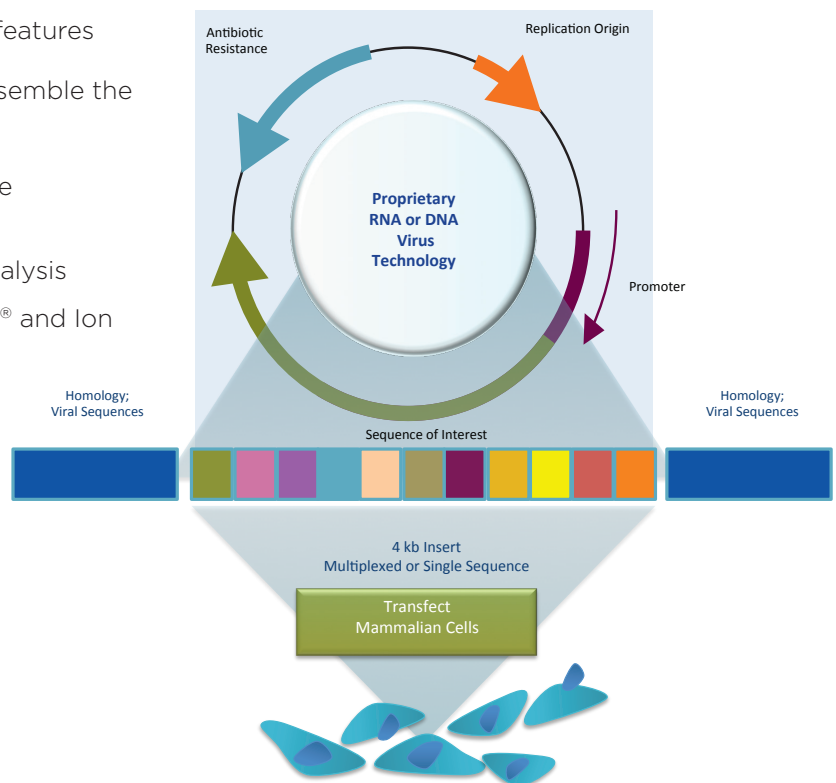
features

semble the

e

alysis

® and Ion

Antibiotic Resistance

Replication Origin

Proprietary RNA or DNA Virus Technology

Promoter

Homology; Viral Sequences

Homology; Viral Sequences

Sequence of Interest

4 kb Insert
Multiplexed or Single Sequence

Transfect
Mammalian Cells